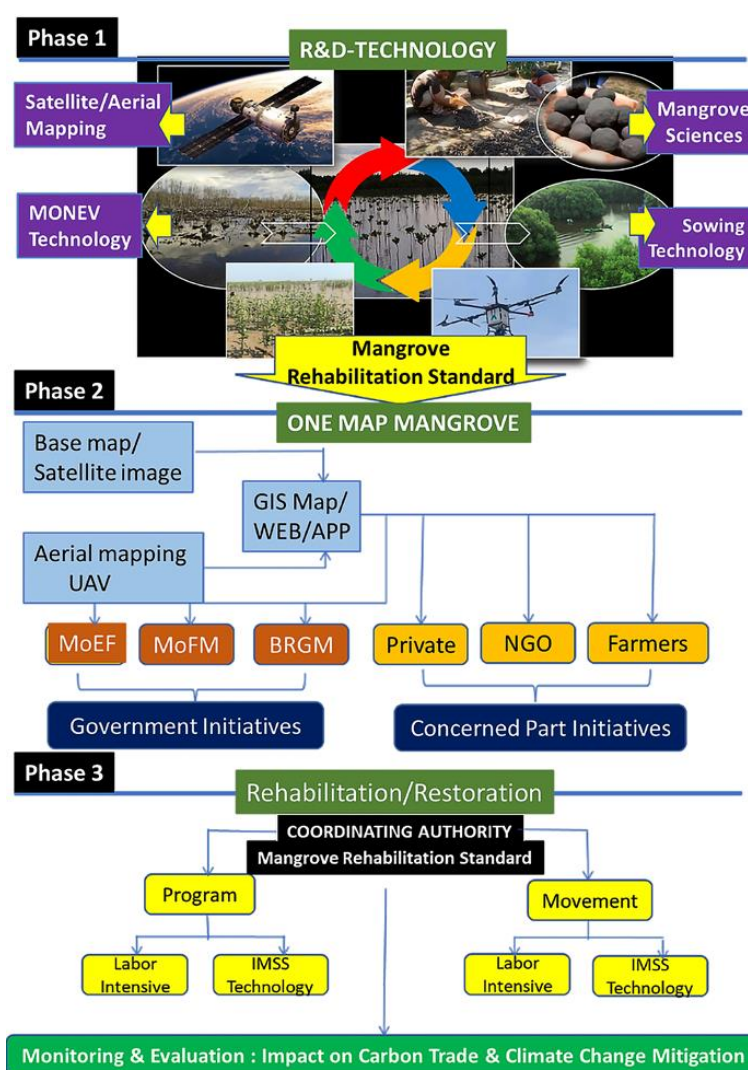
Phase 1

R&D-TECHNOLOGY

Satellite/Aerial Mapping

Mangrove Sciences

MONEV Technology

Sowing Technology

Mangrove Rehabilitation Standard

Phase 2

ONE MAP MANGROVE

Base map/ Satellite image

GIS Map/ WEB/APP

Aerial mapping UAV

MoEF

MoFM

BRGM

Private

NGO

Farmers

Government Initiatives

Concerned Part Initiatives

Phase 3

Rehabilitation/Restoration

COORDINATING AUTHORITY

Mangrove Rehabilitation Standard

Program

Movement

Labor Intensive

IMSS Technology

Labor Intensive

IMSS Technology

Monitoring & Evaluation : Impact on Carbon Trade & Climate Change Mitigation